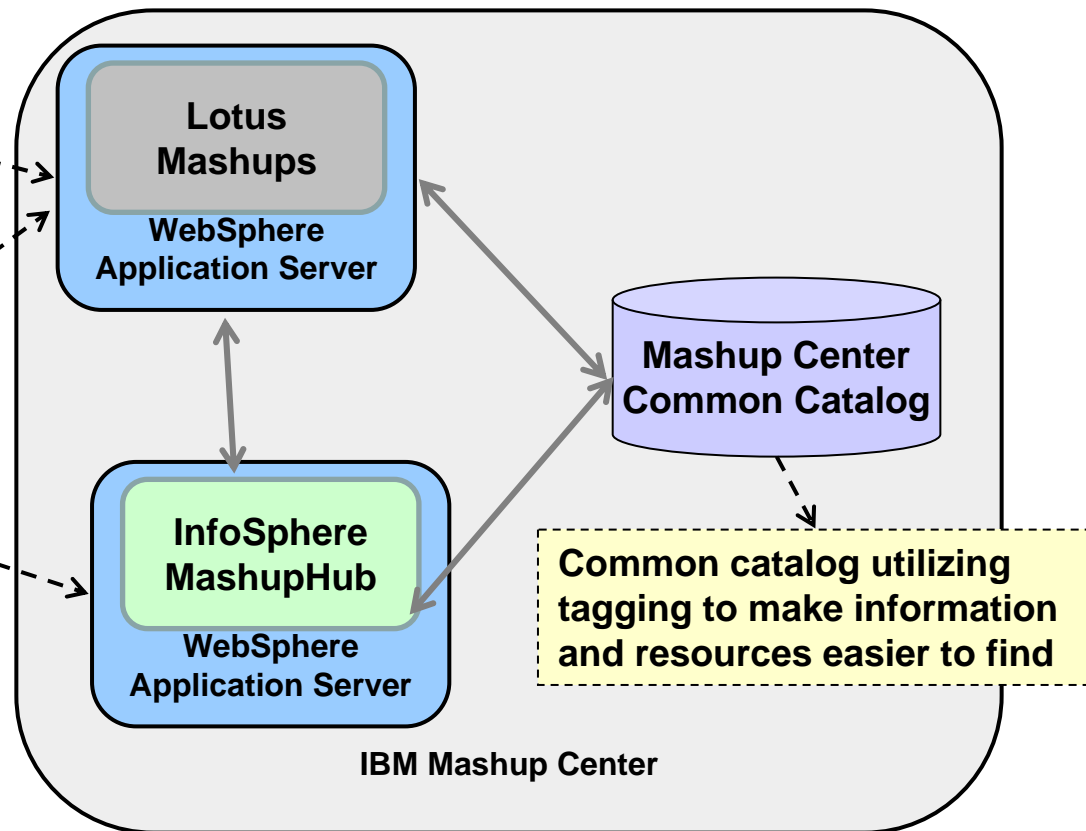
Lotus Mashups

WebSphere Application Server

Mashup Center Common Catalog

InfoSphere MashupHub

WebSphere Application Server

Common catalog utilizing tagging to make information and resources easier to find

IBM Mashup Center